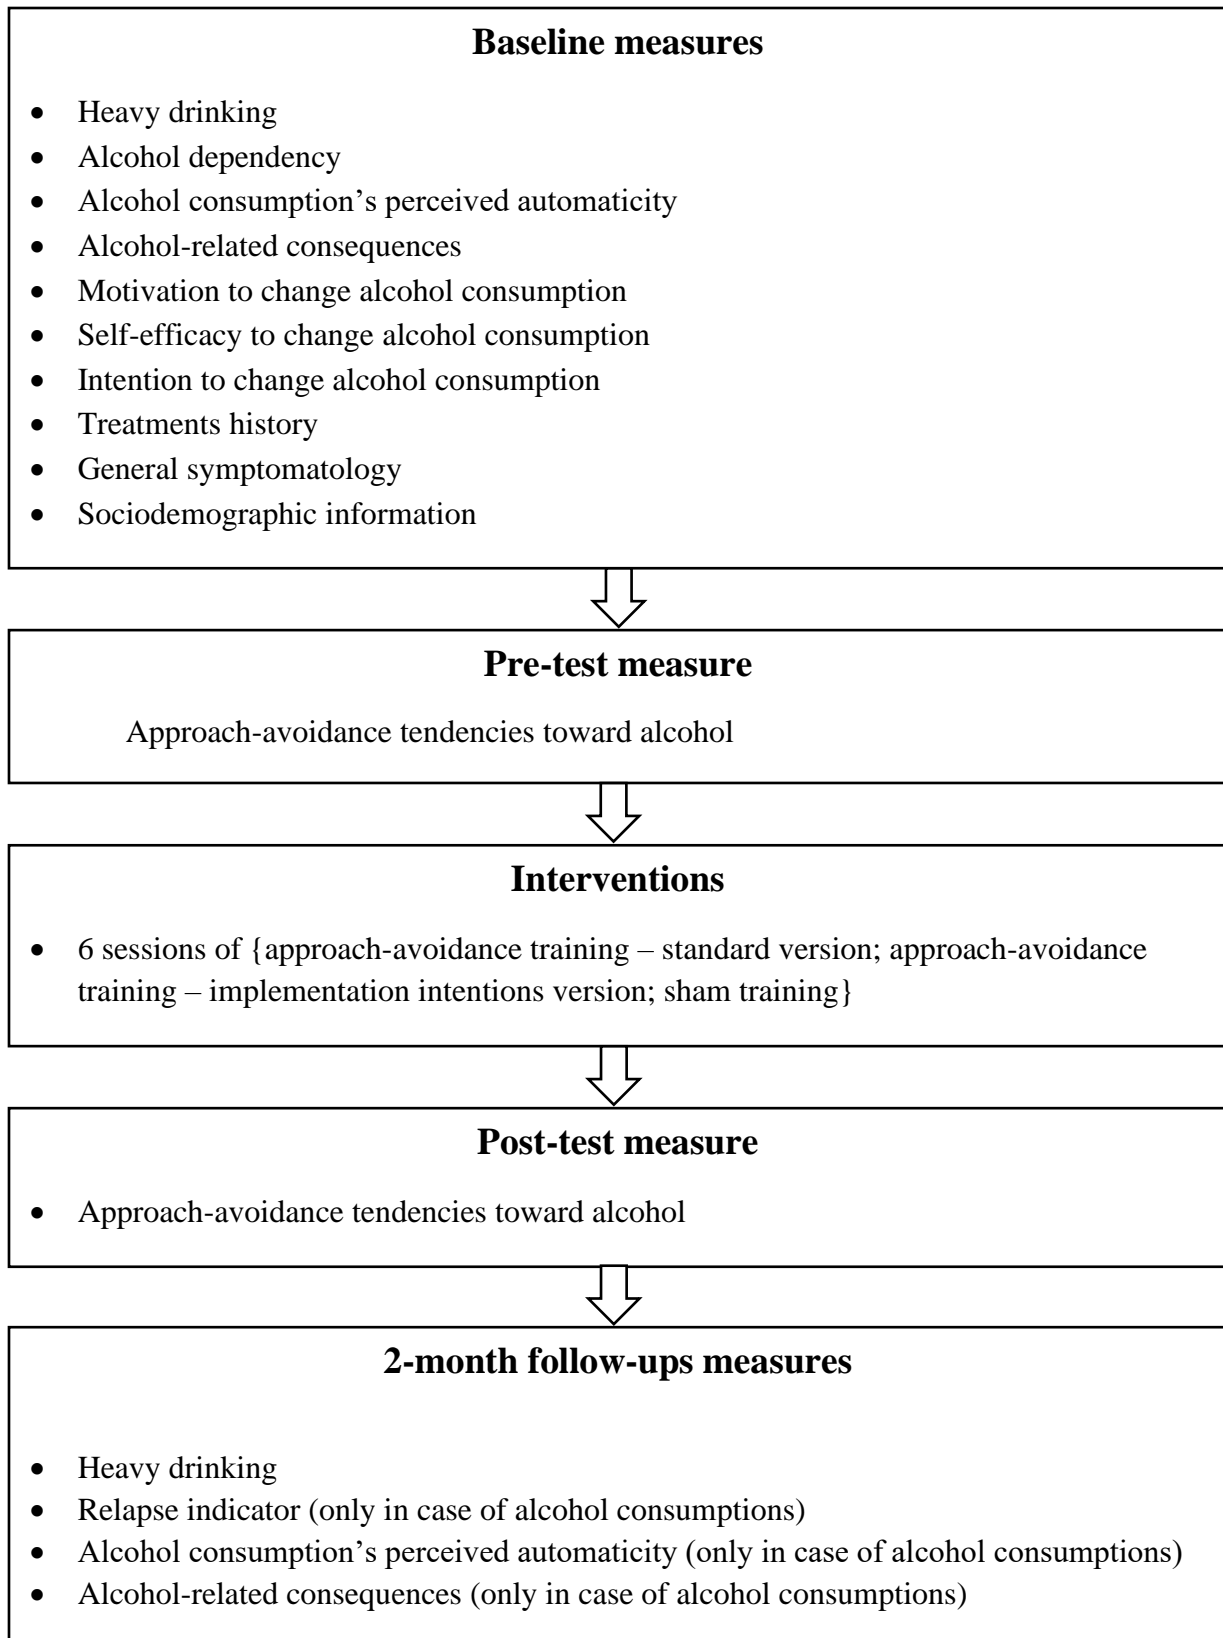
**Baseline measures**

- Heavy drinking
- Alcohol dependency
- Alcohol consumption's perceived automaticity
- Alcohol-related consequences
- Motivation to change alcohol consumption
- Self-efficacy to change alcohol consumption
- Intention to change alcohol consumption
- Treatments history
- General symptomatology
- Sociodemographic information

**Pre-test measure**

Approach-avoidance tendencies toward alcohol

**Interventions**

- 6 sessions of {approach-avoidance training – standard version; approach-avoidance training – implementation intentions version; sham training}

**Post-test measure**

- Approach-avoidance tendencies toward alcohol

**2-month follow-ups measures**

- Heavy drinking
- Relapse indicator (only in case of alcohol consumptions)
- Alcohol consumption's perceived automaticity (only in case of alcohol consumptions)
- Alcohol-related consequences (only in case of alcohol consumptions)